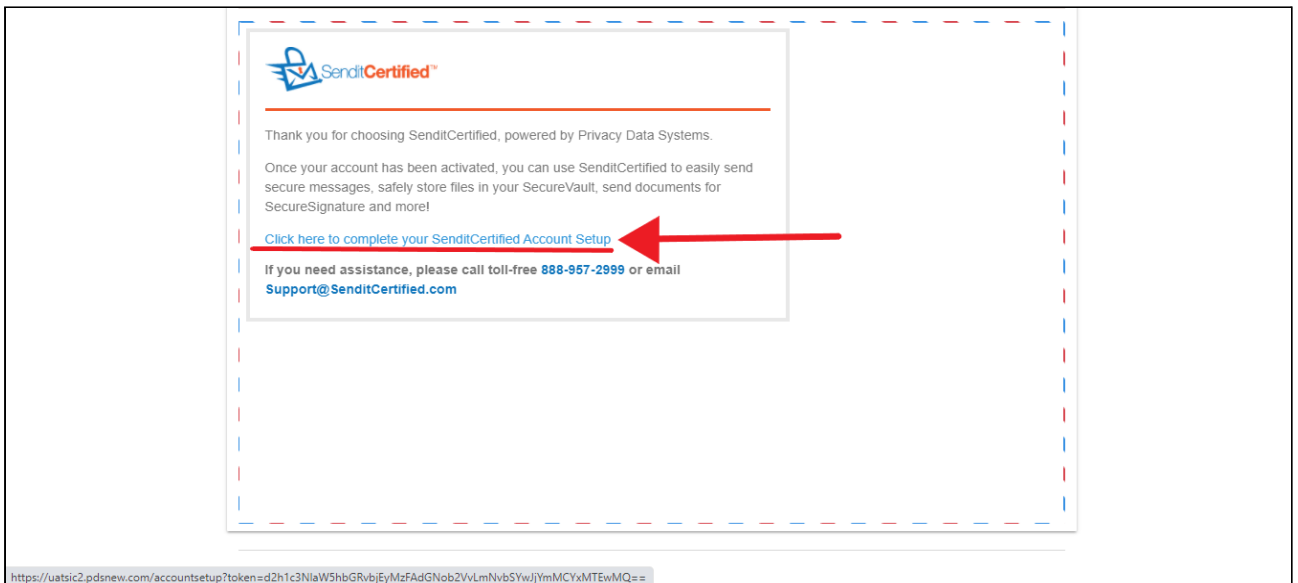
SenditCertified™

Thank you for choosing SenditCertified, powered by Privacy Data Systems.

Once your account has been activated, you can use SenditCertified to easily send secure messages, safely store files in your SecureVault, send documents for SecureSignature and more!

Click here to complete your SenditCertified Account Setup

If you need assistance, please call toll-free 888-957-2999 or email Support@SenditCertified.com

https://uatsic2.pdsnew.com/accountsetup?token=d2h1c3NlaW5hbGRvbjEyMzFAdGNob2VvLmNvbSYwJjYmMCYxMTEwMQ==